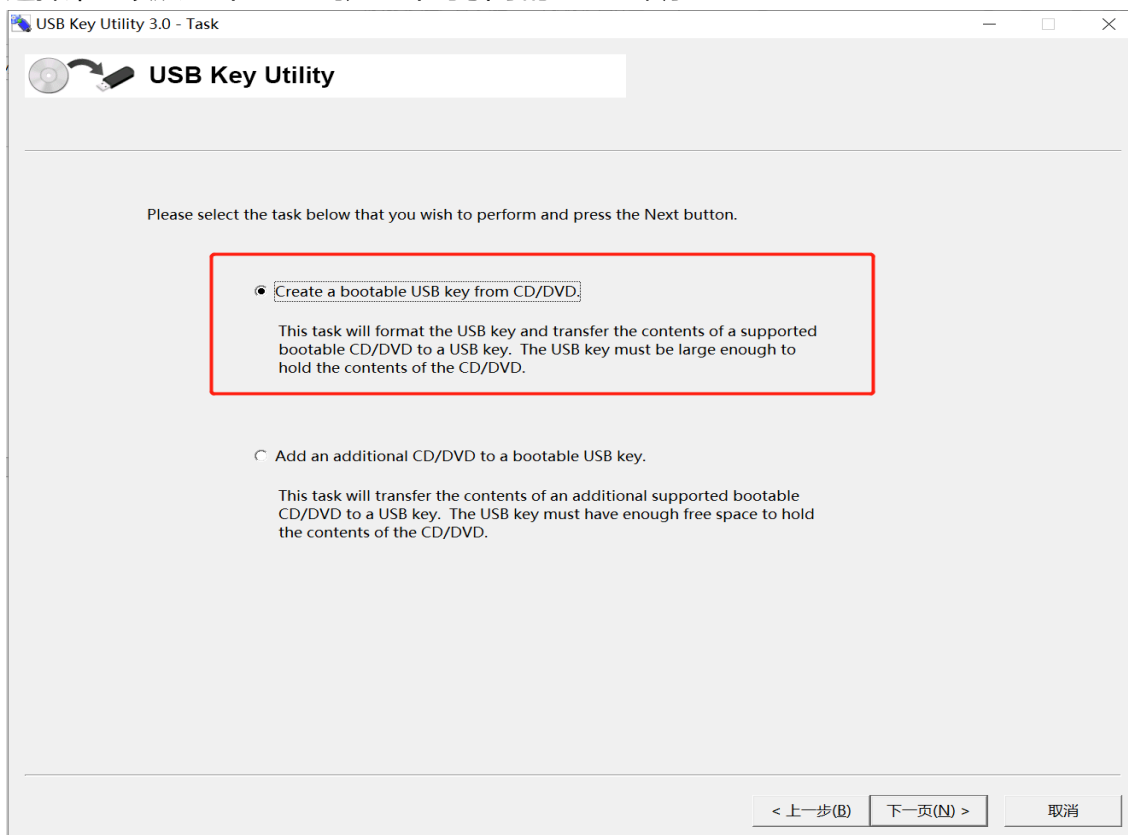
USB Key Utility 3.0 - Task

USB Key Utility

Please select the task below that you wish to perform and press the Next button.

Create a bootable USB key from CD/DVD.

This task will format the USB key and transfer the contents of a supported bootable CD/DVD to a USB key. The USB key must be large enough to hold the contents of the CD/DVD.

Add an additional CD/DVD to a bootable USB key.

This task will transfer the contents of an additional supported bootable CD/DVD to a USB key. The USB key must have enough free space to hold the contents of the CD/DVD.

< 上一步(B) 下一页(N) > 取消